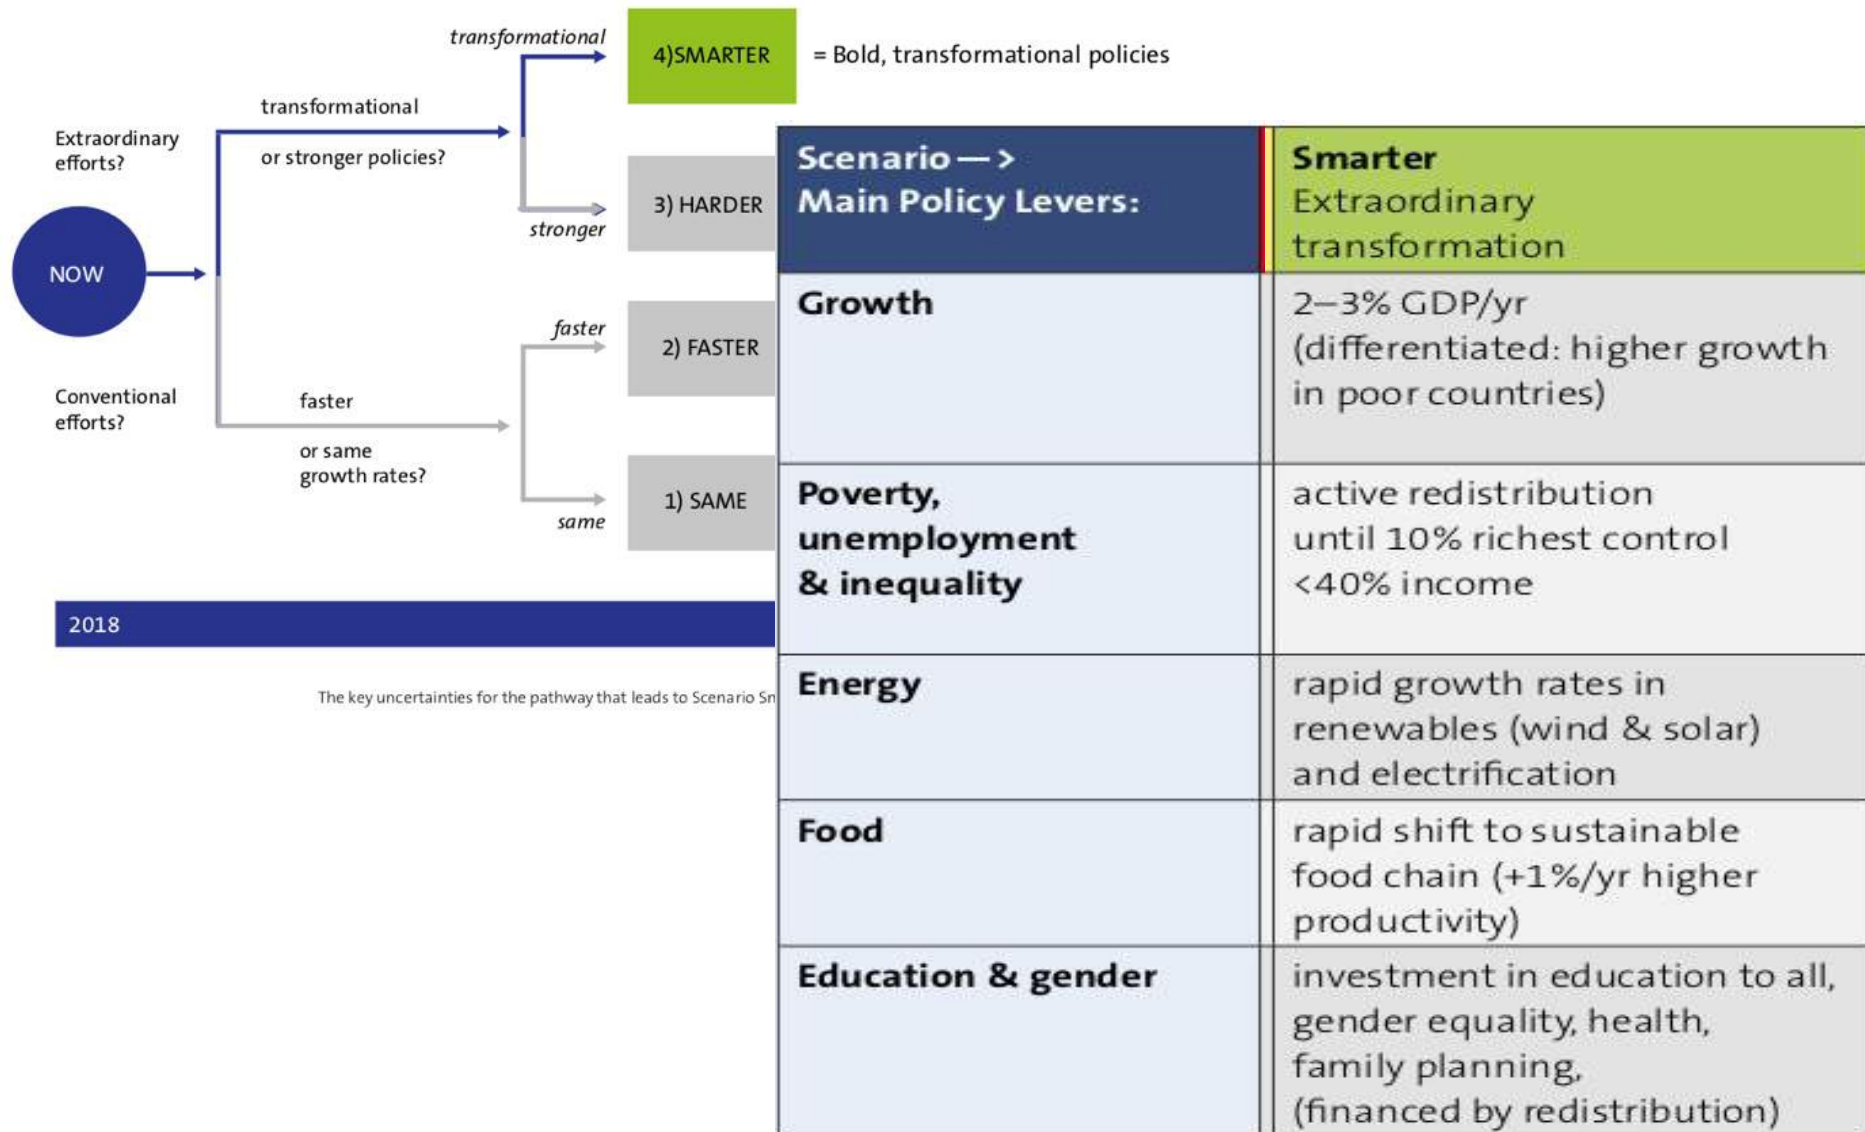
Extraordinary efforts?

transformational

or stronger policies?

transformational

4)SMARTER

= Bold, transformational policies

stronger

3) HARDER

NOW

faster

2) FASTER

Conventional efforts?

faster

or same growth rates?

same

1) SAME

2018

The key uncertainties for the pathway that leads to Scenario Sm

| Scenario —> Main Policy Levers: | Smarter Extraordinary transformation |
|---|---|
| Growth | 2–3% GDP/yr (differentiated: higher growth in poor countries) |
| Poverty, unemployment & inequality | active redistribution until 10% richest control <40% income |
| Energy | rapid growth rates in renewables (wind & solar) and electrification |
| Food | rapid shift to sustainable food chain (+1%/yr higher productivity) |
| Education & gender | investment in education to all, gender equality, health, family planning, (financed by redistribution) |